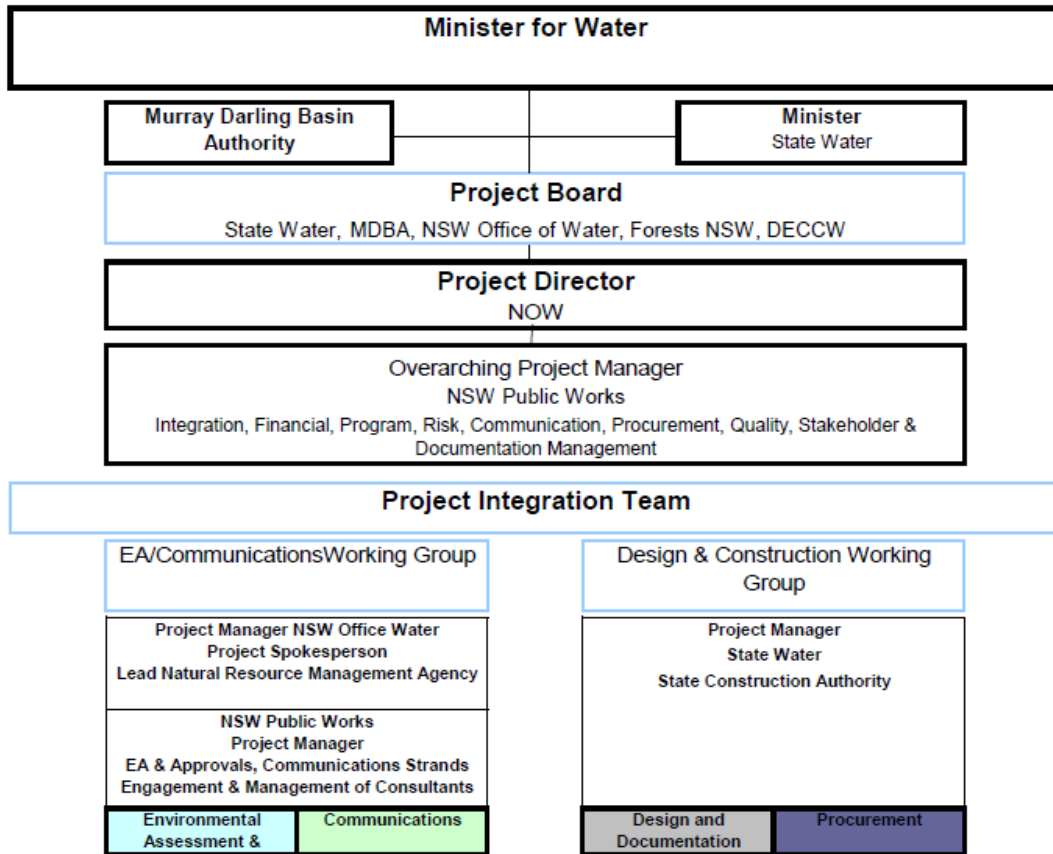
Minister for Water

Murray Darling Basin Authority

Minister
State Water

Project Board
State Water, MDBA, NSW Office of Water, Forests NSW, DECCW

Project Director
NOW

Overarching Project Manager
NSW Public Works
Integration, Financial, Program, Risk, Communication, Procurement, Quality, Stakeholder & Documentation Management

Project Integration Team

EA/CommunicationsWorking Group

Project Manager NSW Office Water
Project Spokesperson
Lead Natural Resource Management Agency

NSW Public Works
Project Manager
EA & Approvals, Communications Strands
Engagement & Management of Consultants

Environmental Assessment &

Communications

Design & Construction Working Group

Project Manager
State Water
State Construction Authority

Design and Documentation

Procurement